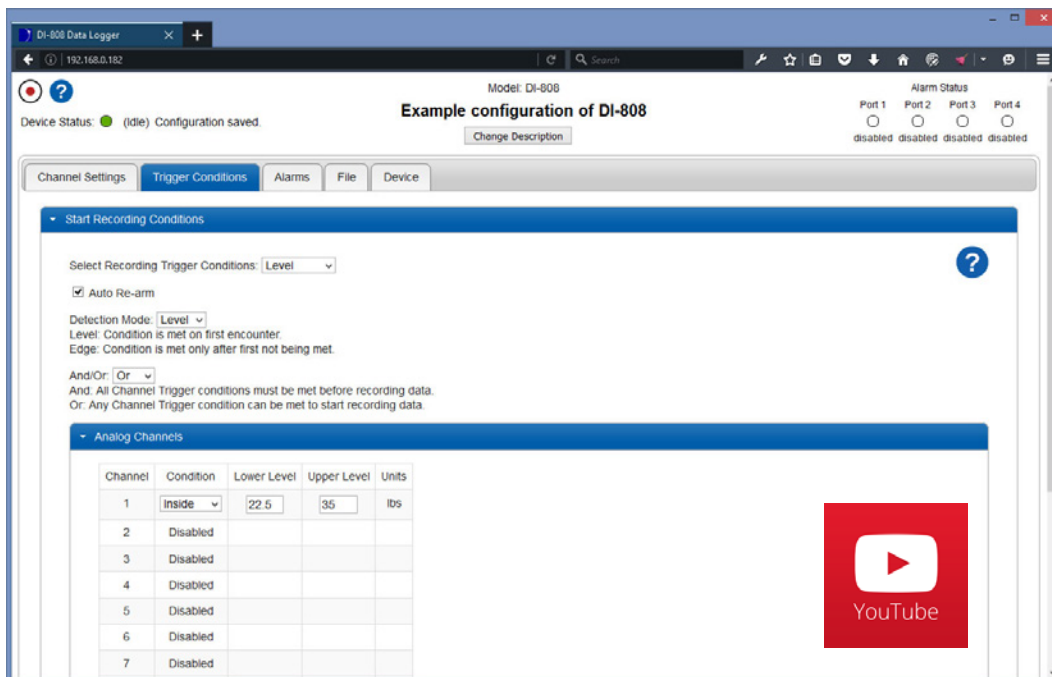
DI-808 Data Logger

192.168.0.182

Search

Model: DI-808

Example configuration of DI-808

Change Description

Device Status: (Idle) Configuration saved.

Alarm Status

Port 1 Port 2 Port 3 Port 4

disabled disabled disabled disabled

Channel Settings | Trigger Conditions | Alarms | File | Device

Start Recording Conditions

Select Recording Trigger Conditions: Level

Auto Re-arm

Detection Mode: Level
Level: Condition is met on first encounter.
Edge: Condition is met only after first not being met.

And/Or: Or
And: All Channel Trigger conditions must be met before recording data.
Or: Any Channel Trigger condition can be met to start recording data.

Analog Channels

| Channel | Condition | Lower Level | Upper Level | Units |
|---|---|---|---|---|
| 1 | Inside | 22.5 | 35 | lbs |
| 2 | Disabled | | | |
| 3 | Disabled | | | |
| 4 | Disabled | | | |
| 5 | Disabled | | | |
| 6 | Disabled | | | |
| 7 | Disabled | | | |

YouTube